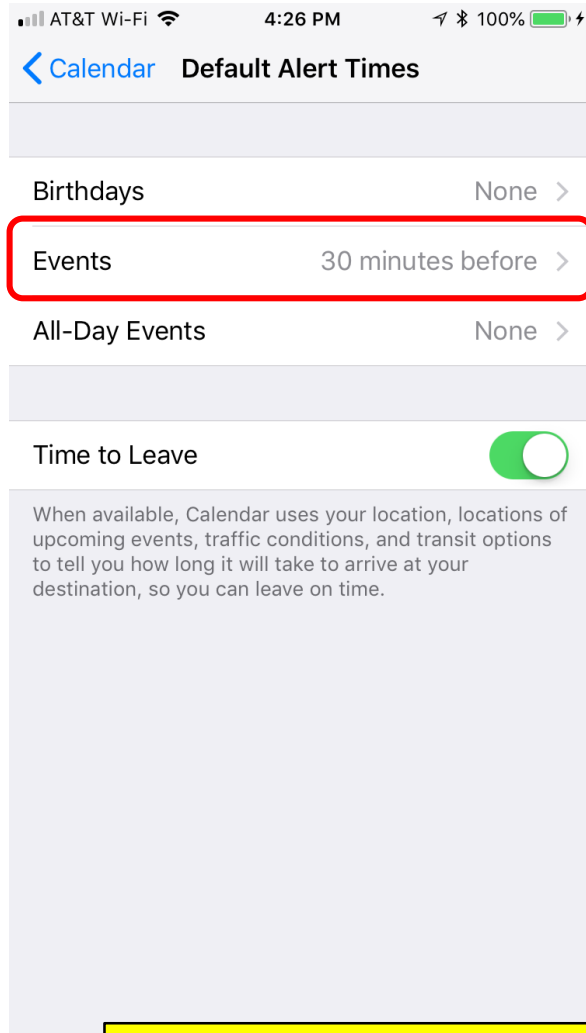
AT&T Wi-Fi 4:26 PM 100%

Calendar Default Alert Times

Birthdays None

Events 30 minutes before

All-Day Events None

Time to Leave

When available, Calendar uses your location, locations of upcoming events, traffic conditions, and transit options to tell you how long it will take to arrive at your destination, so you can leave on time.